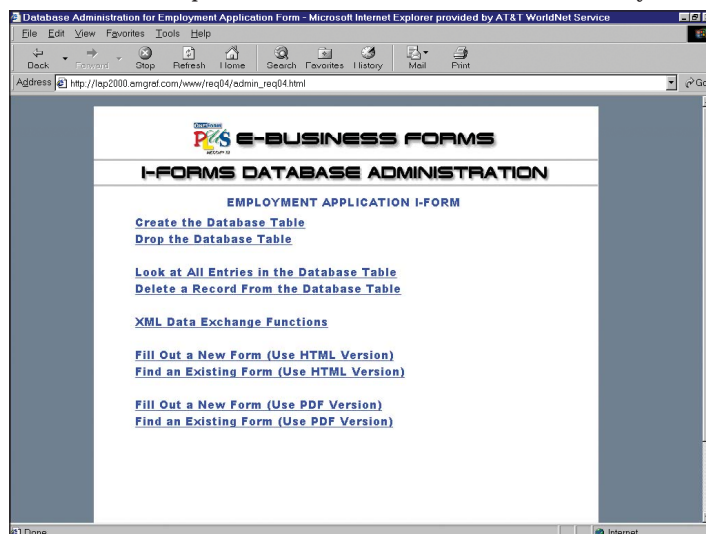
Database Administration for Employment Application Form - Microsoft Internet Explorer provided by AT&T WorldNet Service

File Edit View Favorites Tools Help

Back Forward Stop Refresh Home Search Favorites History Mail Print

Address http://lap2000.amgraf.com/www/req04/admin_req04.html

Go

E-BUSINESS FORMS

I-FORMS DATABASE ADMINISTRATION

EMPLOYMENT APPLICATION I-FORM

Create the Database Table
Drop the Database Table

Look at All Entries in the Database Table
Delete a Record From the Database Table

XML Data Exchange Functions

Fill Out a New Form (Use HTML Version)
Find an Existing Form (Use HTML Version)

Fill Out a New Form (Use PDF Version)
Find an Existing Form (Use PDF Version)

Done

Internet